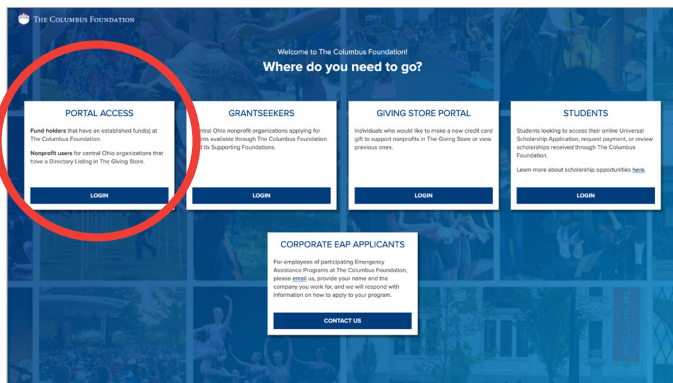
THE COLUMBUS FOUNDATION

Welcome to The Columbus Foundation!

Where do you need to go?

PORTAL ACCESS

Fund holders that have an established fund(s) at The Columbus Foundation.

Nonprofit users for central Ohio organizations that have a Directory Listing in The Giving Store.

LOGIN

GRANTSEEKERS

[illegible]ntral Ohio nonprofit organizations applying for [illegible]nts available through The Columbus Foundation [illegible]d its Supporting Foundations.

LOGIN

GIVING STORE PORTAL

Individuals who would like to make a new credit card gift to support nonprofits in The Giving Store or view previous ones.

LOGIN

STUDENTS

Students looking to access their online Universal Scholarship Application, request payment, or review scholarships received through The Columbus Foundation.

Learn more about scholarship opportunities here.

LOGIN

CORPORATE EAP APPLICANTS

For employees of participating Emergency Assistance Programs at The Columbus Foundation, please email us, provide your name and the company you work for, and we will respond with information on how to apply to your program.

CONTACT US